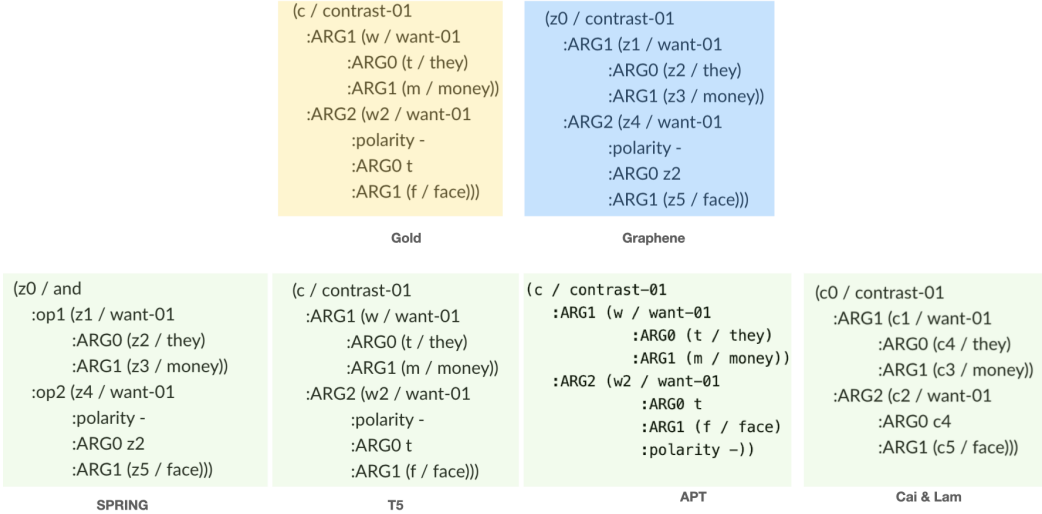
(c / contrast-01
:ARG1 (w / want-01
:ARG0 (t / they)
:ARG1 (m / money))
:ARG2 (w2 / want-01
:polarity -
:ARG0 t
:ARG1 (f / face)))

Gold

(z0 / contrast-01
:ARG1 (z1 / want-01
:ARG0 (z2 / they)
:ARG1 (z3 / money))
:ARG2 (z4 / want-01
:polarity -
:ARG0 z2
:ARG1 (z5 / face)))

Graphene

(z0 / and
:op1 (z1 / want-01
:ARG0 (z2 / they)
:ARG1 (z3 / money))
:op2 (z4 / want-01
:polarity -
:ARG0 z2
:ARG1 (z5 / face)))

SPRING

(c / contrast-01
:ARG1 (w / want-01
:ARG0 (t / they)
:ARG1 (m / money))
:ARG2 (w2 / want-01
:polarity -
:ARG0 t
:ARG1 (f / face)))

T5

(c / contrast-01
:ARG1 (w / want-01
:ARG0 (t / they)
:ARG1 (m / money))
:ARG2 (w2 / want-01
:ARG0 t
:ARG1 (f / face)
:polarity -))

APT

(c0 / contrast-01
:ARG1 (c1 / want-01
:ARG0 (c4 / they)
:ARG1 (c3 / money))
:ARG2 (c2 / want-01
:ARG0 c4
:ARG1 (c5 / face)))

Cai & Lam